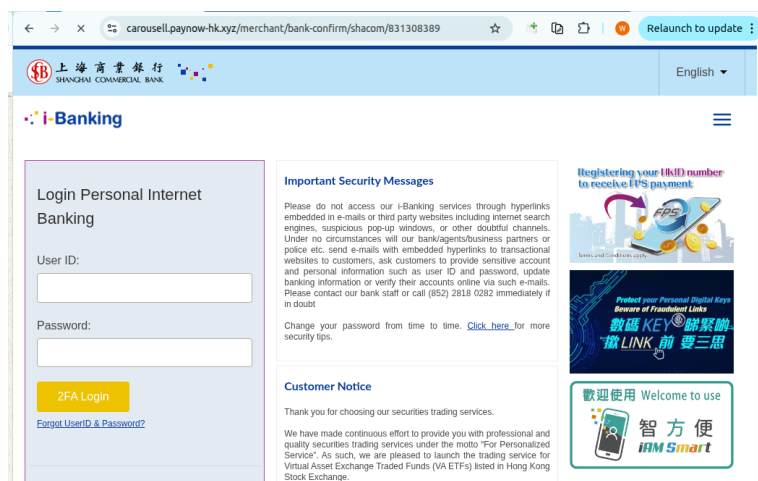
carousell.paynow-hk.xyz/merchant/bank-confirm/shacom/831308389

Relaunch to update

上海商業銀行
SHANGHAI COMMERCIAL BANK

English

i-Banking

Login Personal Internet Banking

User ID:

Password:

2FA Login

Forgot UserID & Password?

Important Security Messages

Please do not access our i-Banking services through hyperlinks embedded in e-mails or third party websites including internet search engines, suspicious pop-up windows, or other doubtful channels. Under no circumstances will our bank/agents/business partners or police etc. send e-mails with embedded hyperlinks to transactional websites to customers, ask customers to provide sensitive account and personal information such as user ID and password, update banking information or verify their accounts online via such e-mails. Please contact our bank staff or call (852) 2818 0282 immediately if in doubt

Change your password from time to time. Click here for more security tips.

Customer Notice

Thank you for choosing our securities trading services.

We have made continuous effort to provide you with professional and quality securities trading services under the motto "For Personalized Service". As such, we are pleased to launch the trading service for Virtual Asset Exchange Traded Funds (VA ETFs) listed in Hong Kong Stock Exchange.

Registering your HKID number to receive FPS payment

FPS

Terms and Conditions apply

Protect your Personal Digital Keys
Beware of Fraudulent Links

數碼KEY睇緊啲
撳LINK前 要三思

歡迎使用 Welcome to use

智方便
iAM Smart